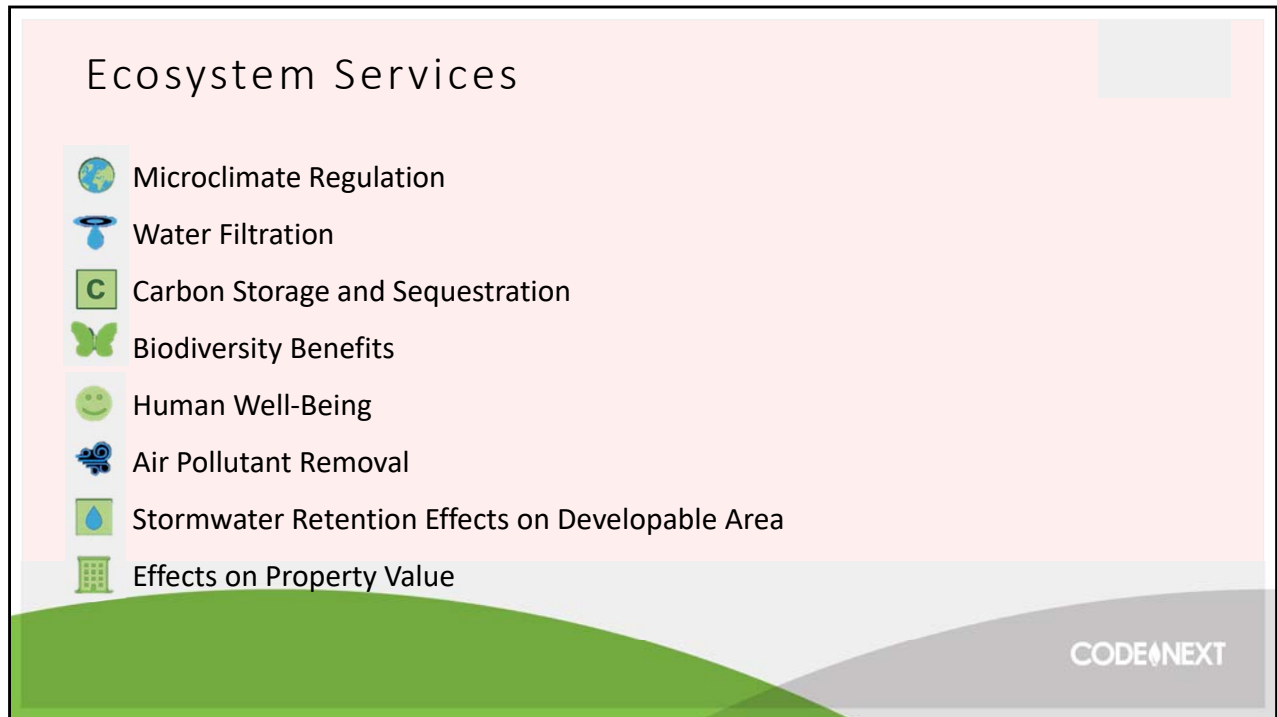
Ecosystem Services

Microclimate Regulation

Water Filtration

C Carbon Storage and Sequestration

Biodiversity Benefits

Human Well-Being

Air Pollutant Removal

Stormwater Retention Effects on Developable Area

Effects on Property Value

CODENEXT